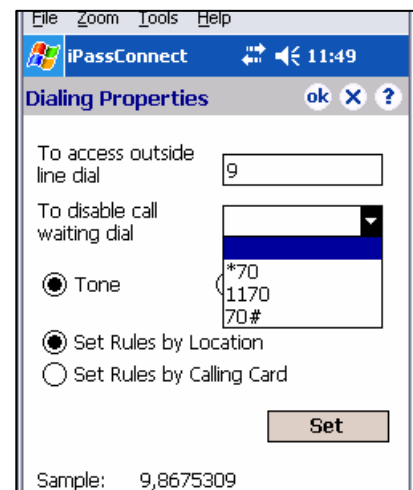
File Zoom Tools Help

iPassConnect 11:49

Dialing Properties ok

To access outside line dial 9

To disable call waiting dial

*70
1170
70#

Tone

Set Rules by Location

Set Rules by Calling Card

Set

Sample: 9,8675309